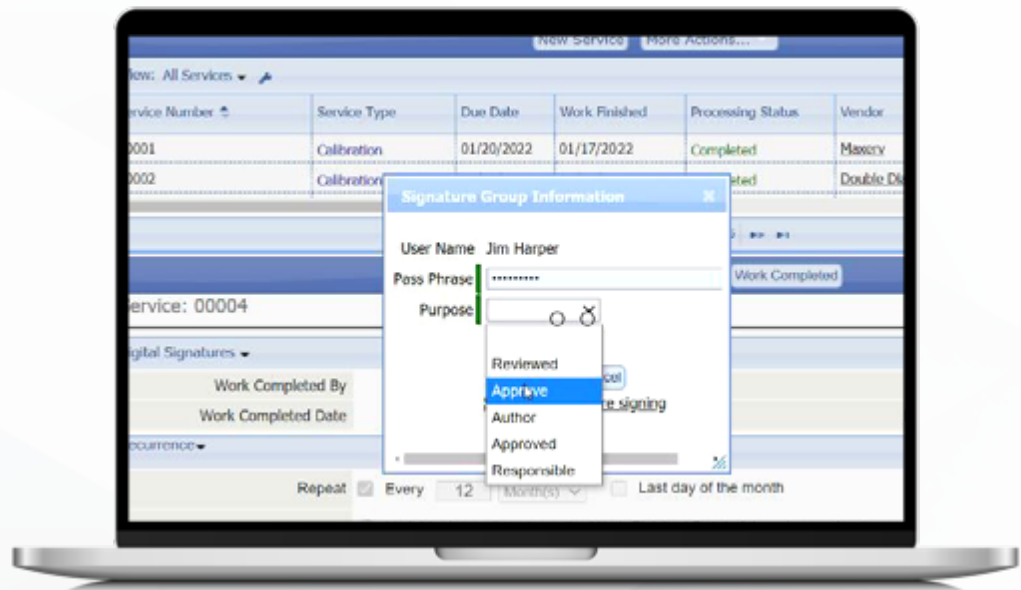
New Service More Actions...

iew: All Services

| ervice Number | Service Type | Due Date | Work Finished | Processing Status | Vendor |
|---|---|---|---|---|---|
| 0001 | Calibration | 01/20/2022 | 01/17/2022 | Completed | Maxery |
| 0002 | Calibration | | | eted | Double Di |

Signature Group Information

User Name Jim Harper

Pass Phrase ••••••••••

Purpose

Reviewed
Approve
Author
Approved
Responsible

ncel
re signing

Work Completed

ervice: 00004

igital Signatures

Work Completed By

Work Completed Date

ccurrence

Repeat Every 12 Month(s) Last day of the month